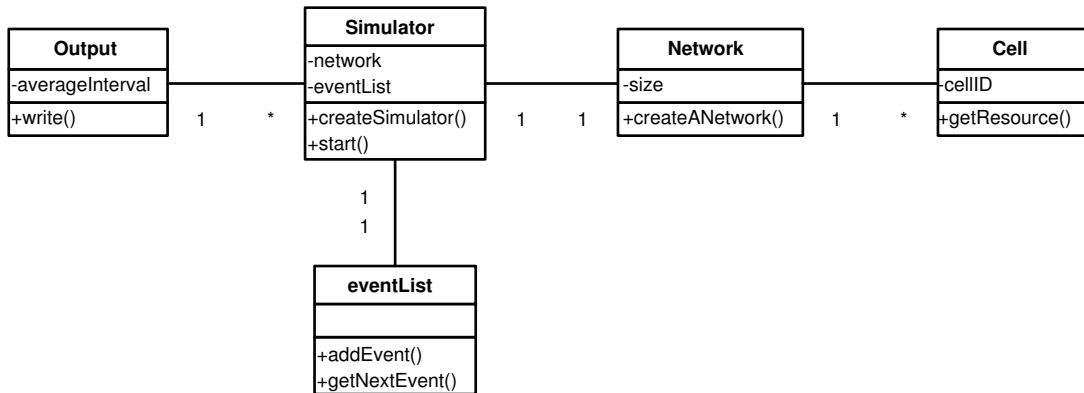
Output
-averageInterval
+write()

1

*

Simulator
-network
-eventList
+createSimulator()
+start()

1

1

Network
-size
+createANetwork()

1

*

Cell
-cellID
+getResource()

1

1

eventList
+addEvent()
+getNextEvent()